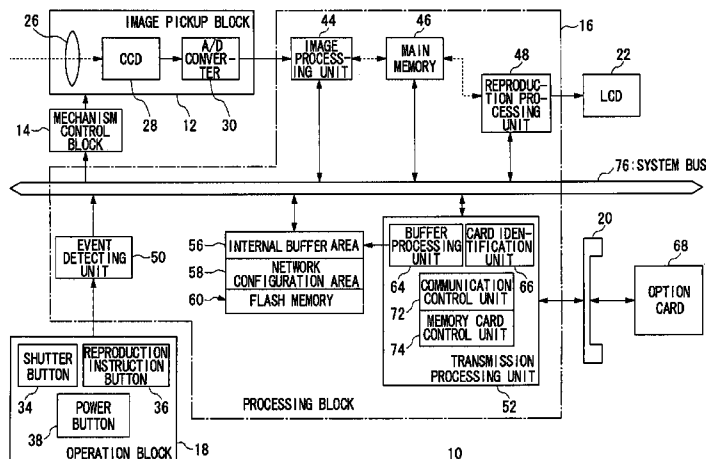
26
IMAGE PICKUP BLOCK
CCD
A/D CONVERTER
28
12
30
44
IMAGE PROCESSING UNIT
46
MAIN MEMORY
16
48
REPRODUCTION PROCESSING UNIT
22
LCD
14
MECHANISM CONTROL BLOCK
76: SYSTEM BUS
EVENT DETECTING UNIT
50
56
INTERNAL BUFFER AREA
58
NETWORK CONFIGURATION AREA
60
FLASH MEMORY
BUFFER PROCESSING UNIT
CARD IDENTIFICATION UNIT
64
66
COMMUNICATION CONTROL UNIT
72
MEMORY CARD CONTROL UNIT
74
TRANSMISSION PROCESSING UNIT
52
20
68
OPTION CARD
SHUTTER BUTTON
REPRODUCTION INSTRUCTION BUTTON
34
36
POWER BUTTON
38
PROCESSING BLOCK
OPERATION BLOCK
18
10